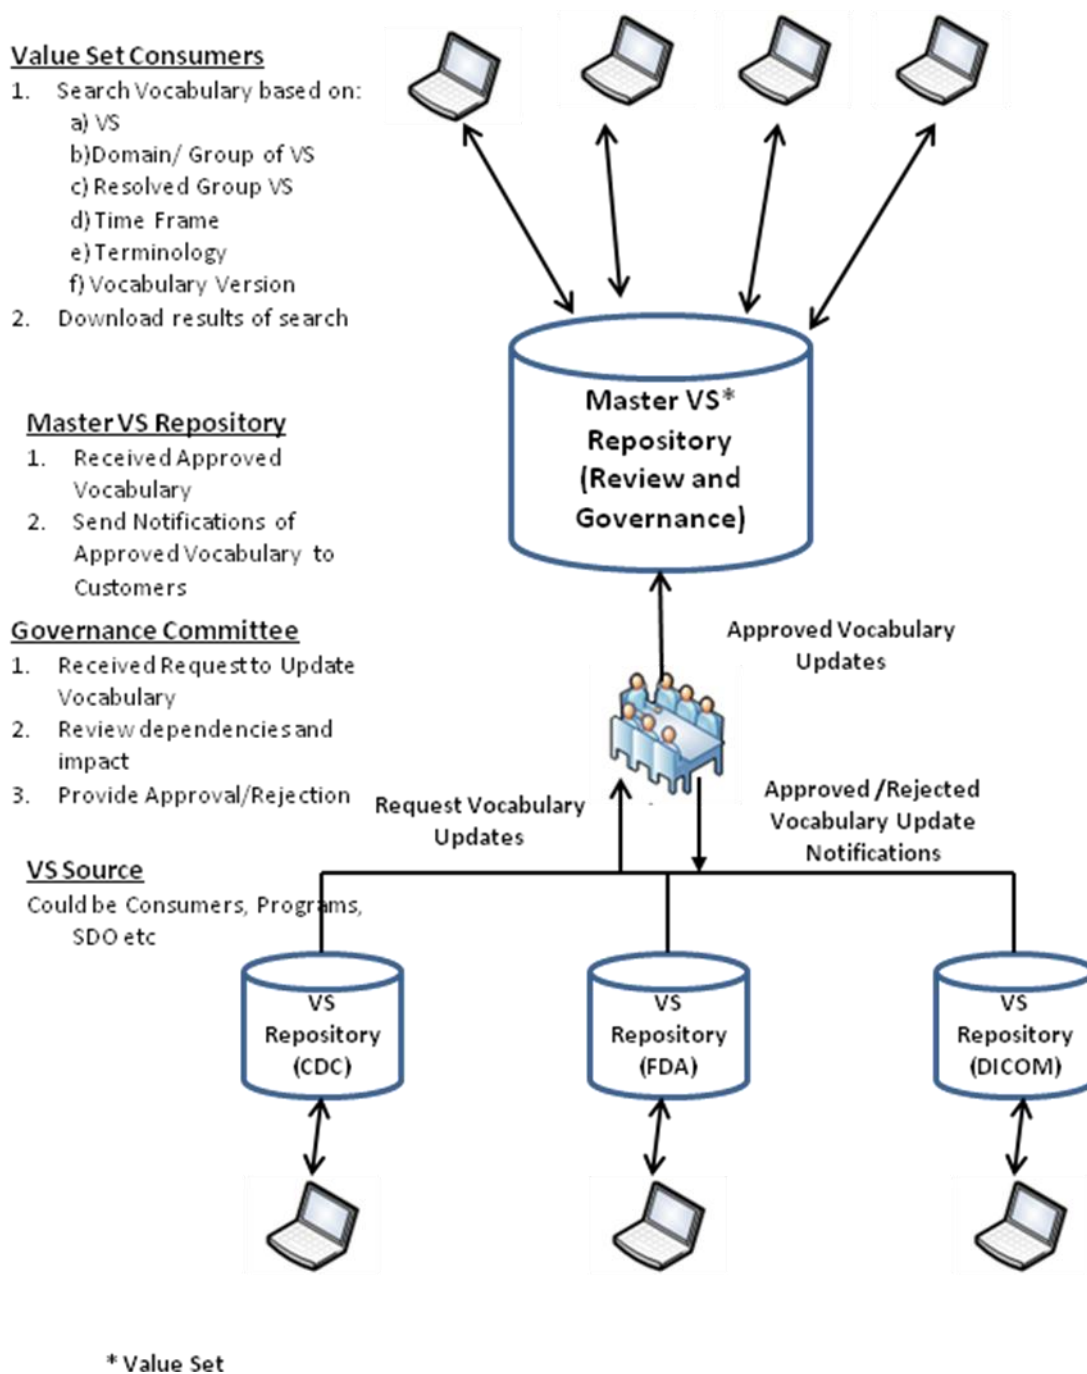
Value Set Consumers
1. Search Vocabulary based on:
a) VS
b)Domain/ Group of VS
c) Resolved Group VS
d) Time Frame
e) Terminology
f) Vocabulary Version
2. Download results of search

Master VS Repository
1. Received Approved Vocabulary
2. Send Notifications of Approved Vocabulary to Customers

Governance Committee
1. Received Request to Update Vocabulary
2. Review dependencies and impact
3. Provide Approval/Rejection

VS Source
Could be Consumers, Programs, SDO etc

Master VS* Repository (Review and Governance)

Approved Vocabulary Updates

Request Vocabulary Updates

Approved /Rejected Vocabulary Update Notifications

VS Repository (CDC)

VS Repository (FDA)

VS Repository (DICOM)

* Value Set